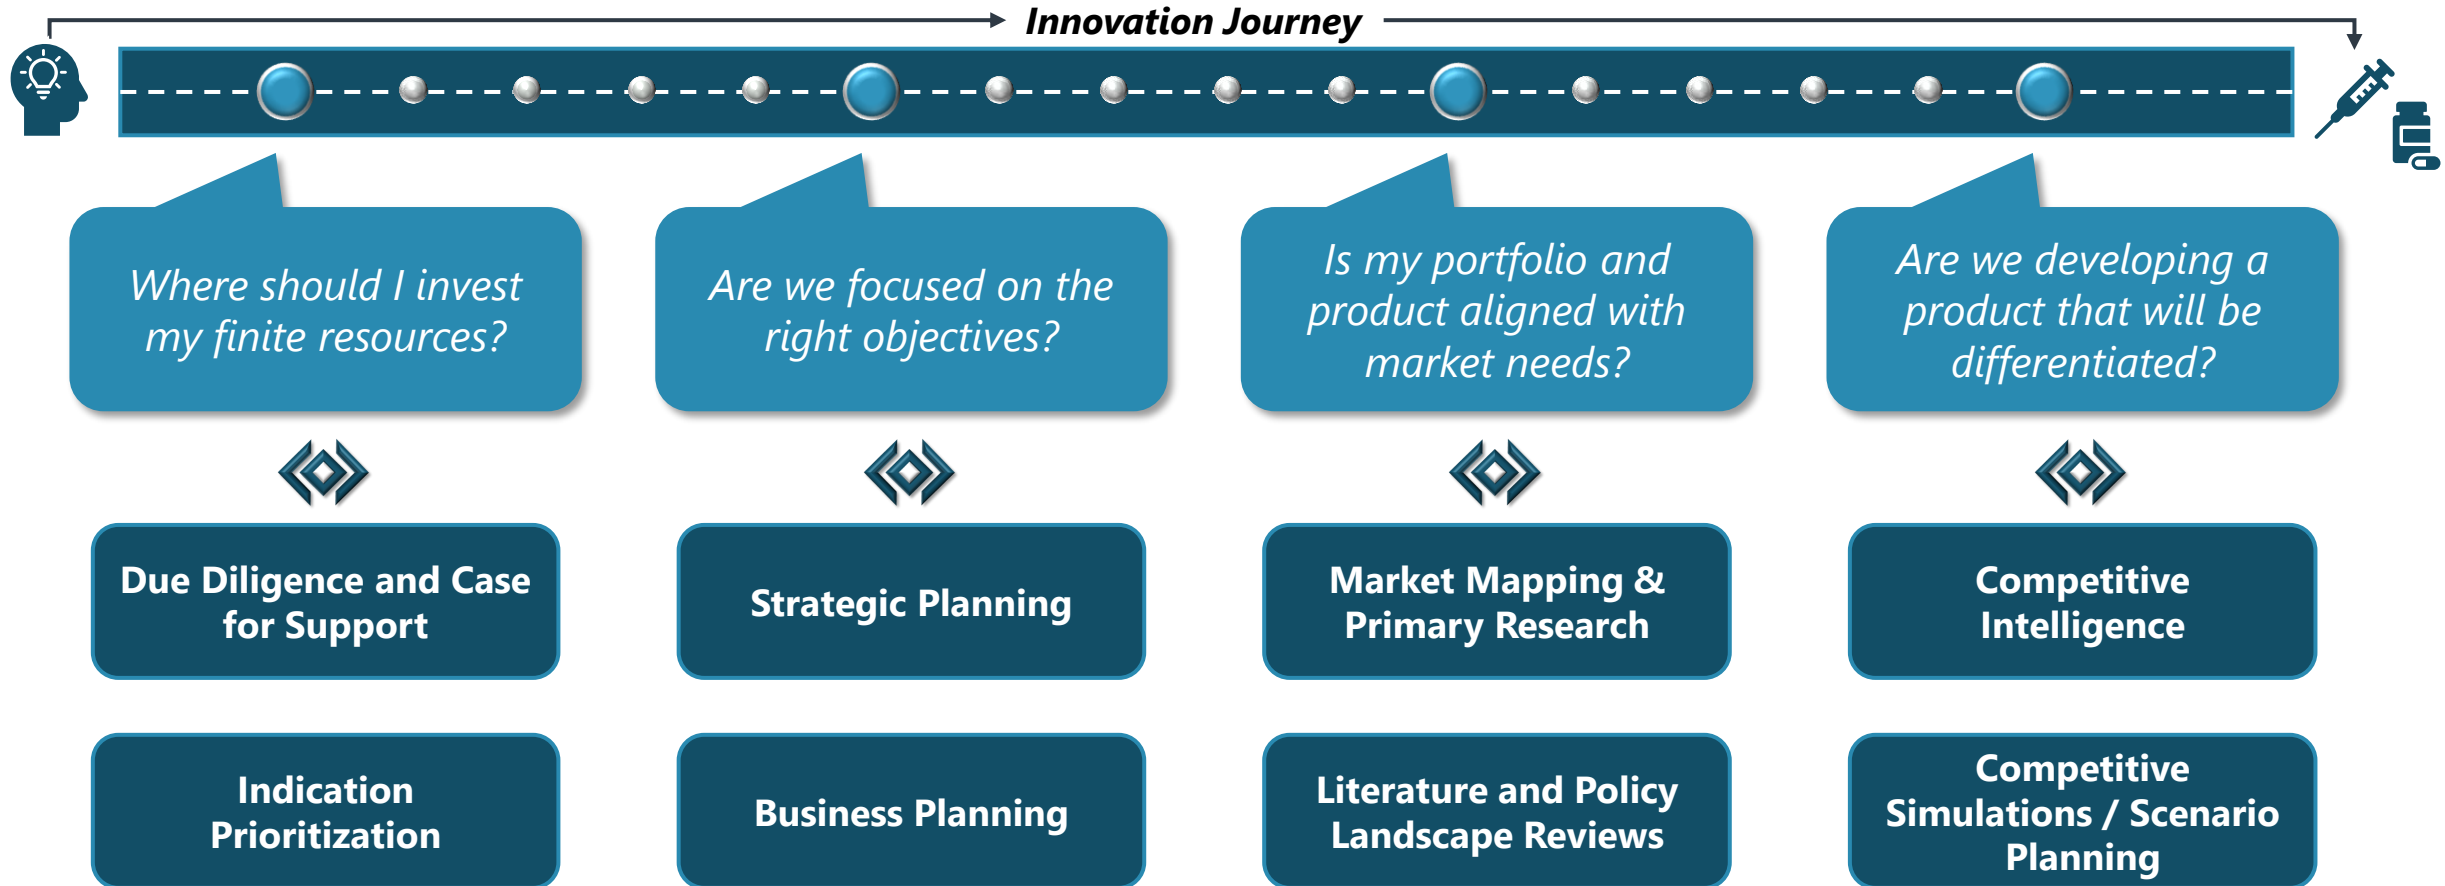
Innovation Journey

Where should I invest my finite resources?

Are we focused on the right objectives?

Is my portfolio and product aligned with market needs?

Are we developing a product that will be differentiated?

Due Diligence and Case for Support

Strategic Planning

Market Mapping & Primary Research

Competitive Intelligence

Indication Prioritization

Business Planning

Literature and Policy Landscape Reviews

Competitive Simulations / Scenario Planning